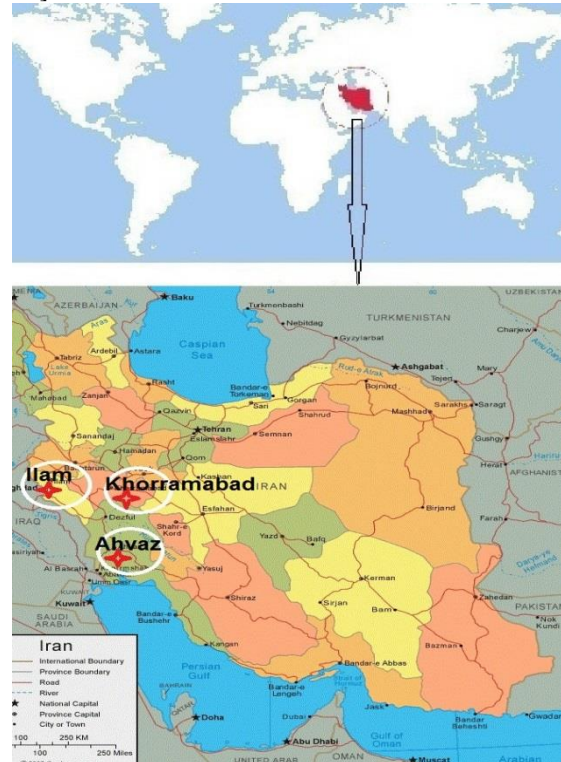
AZERBAIJAN
Baku
Turkmenbashi
Nebitdag
UZBEKISTAN
TURKMENISTAN
Gyzylarbat
Charjew
Caspian Sea
Ashgabat
Ardebil
Astara
Tabriz
Rasht
Bandar-e Torkeman
Gorgan
Sari
Bojnurd
Mary
Tejen
Shahrud
Mashhad
Sarakhs
Saragt
Mahabad
Zanjan
Qazvin
Tehran
Eslamshahr
Semnan
Gushgy
Sanandaj
Hamadan
Qom
Herat
AFGHANISTAN
Ilam
Khorramabad
IRAN
Kashan
Esfahan
Birjand
Dezful
IRAQ
Ahvaz
Shahr-e Kord
Yazd
Bafq
Farah
Al Basrah
Yasuj
Kerman
Zahedan
Kuwait
Shiraz
Sirjan
Bam
PAKISTAN
SAUDI ARABIA
Bandar-e Bushehr
Kangan
Bazman
Persian Gulf
Bandar-e Abbas
Bandar-e Lengeh
Doha
Dubai
Jask
Bandar Beheshti
Gwadar
Abu Dhabi
Gulf of Oman
OMAN
Muscat
UNITED ARAB
Arabian
Iran
International Boundary
Province Boundary
Road
River
National Capital
Province Capital
City or Town
100 250 KM
100 250 Miles